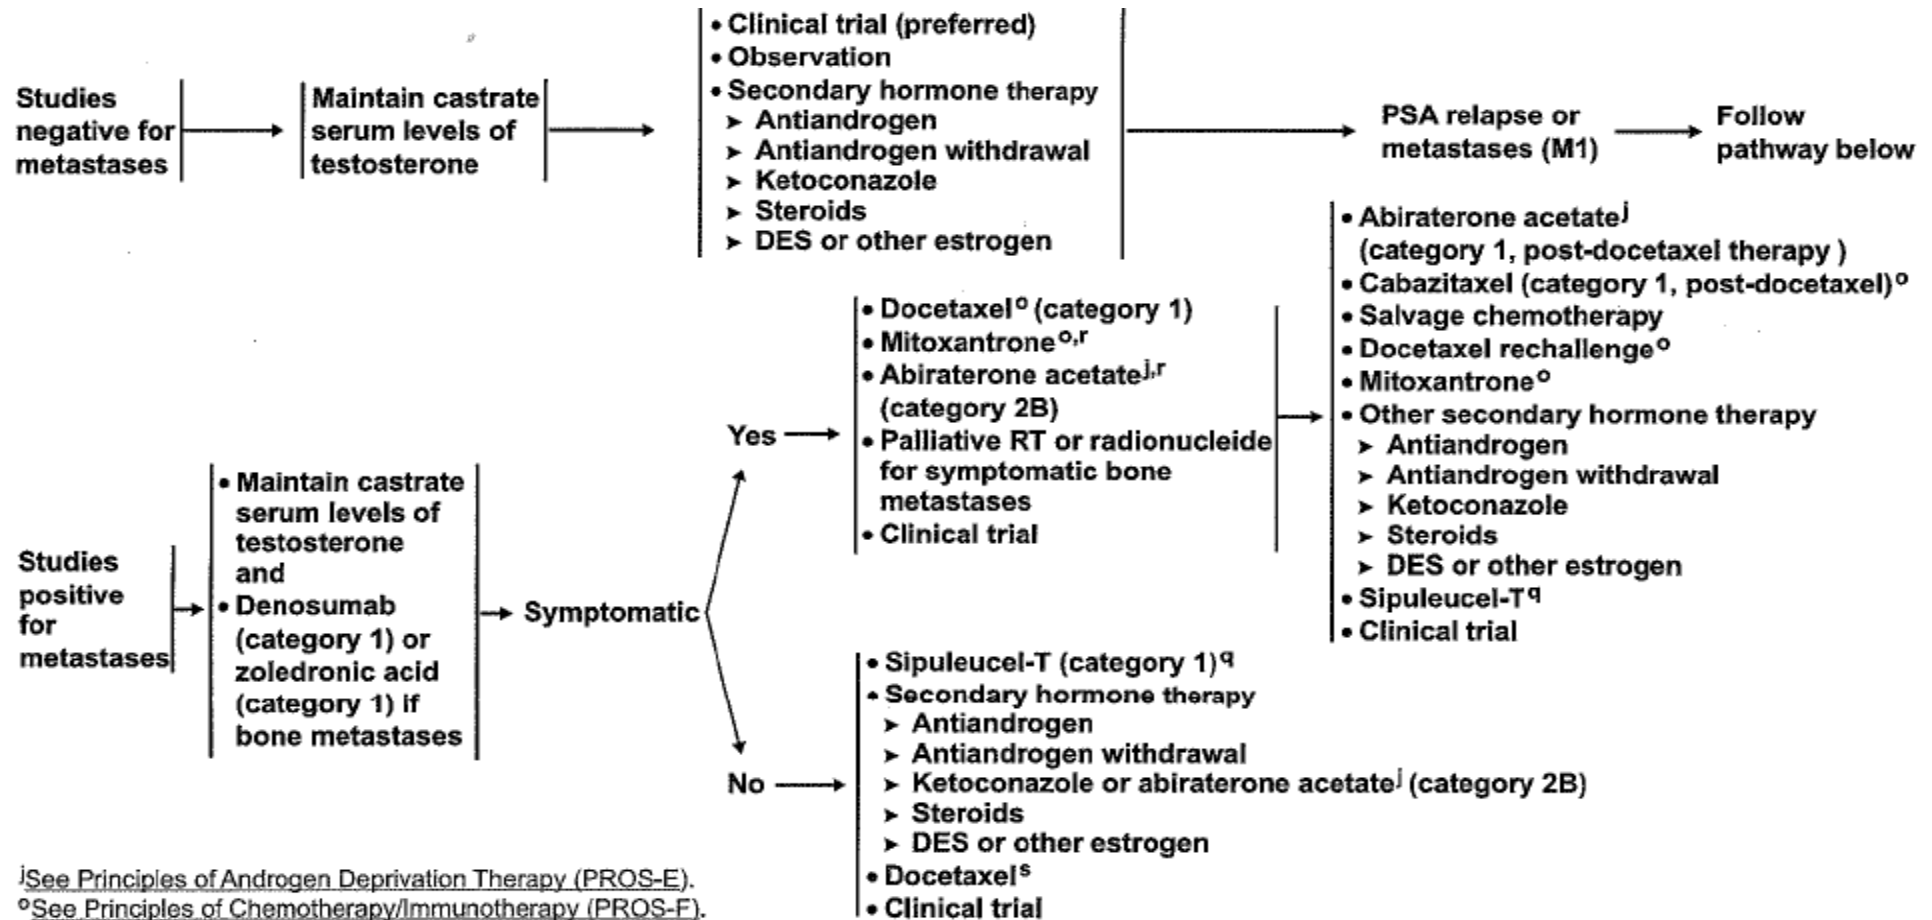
Studies negative for metastases

Maintain castrate serum levels of testosterone

• Clinical trial (preferred)
• Observation
• Secondary hormone therapy
➤ Antiandrogen
➤ Antiandrogen withdrawal
➤ Ketoconazole
➤ Steroids
➤ DES or other estrogen

PSA relapse or metastases (M1)

Follow pathway below

Studies positive for metastases

• Maintain castrate serum levels of testosterone and
• Denosumab (category 1) or zoledronic acid (category 1) if bone metastases

Symptomatic

Yes

• Docetaxel$^{o}$ (category 1)
• Mitoxantrone$^{o,r}$
• Abiraterone acetate$^{j,r}$ (category 2B)
• Palliative RT or radionucleide for symptomatic bone metastases
• Clinical trial

• Abiraterone acetate$^{j}$ (category 1, post-docetaxel therapy )
• Cabazitaxel (category 1, post-docetaxel)$^{o}$
• Salvage chemotherapy
• Docetaxel rechallenge$^{o}$
• Mitoxantrone$^{o}$
• Other secondary hormone therapy
➤ Antiandrogen
➤ Antiandrogen withdrawal
➤ Ketoconazole
➤ Steroids
➤ DES or other estrogen
• Sipuleucel-T$^{q}$
• Clinical trial

No

• Sipuleucel-T (category 1)$^{q}$
• Secondary hormone therapy
➤ Antiandrogen
➤ Antiandrogen withdrawal
➤ Ketoconazole or abiraterone acetate$^{j}$ (category 2B)
➤ Steroids
➤ DES or other estrogen
• Docetaxel$^{s}$
• Clinical trial

$^{j}$See Principles of Androgen Deprivation Therapy (PROS-E).
$^{o}$See Principles of Chemotherapy/Immunotherapy (PROS-F).